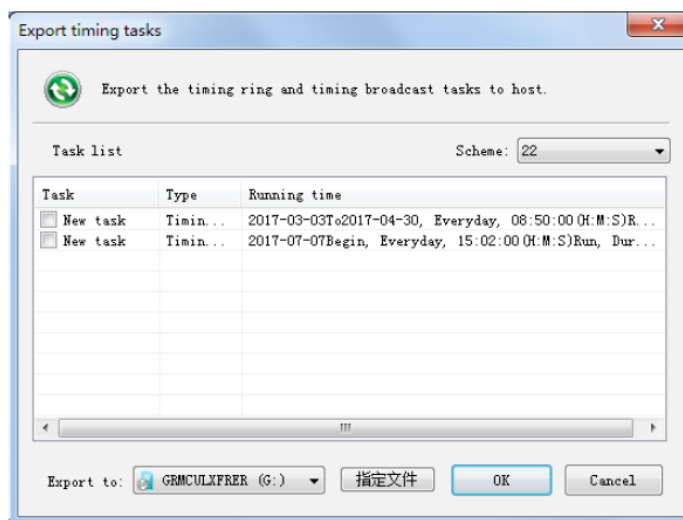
Export timing tasks

Export the timing ring and timing broadcast tasks to host.

Task list

Scheme: 22

| Task | Type | Running time |
|---|---|---|
| New task | Timin... | 2017-03-03To2017-04-30, Everyday, 08:50:00(H:M:S)R... |
| New task | Timin... | 2017-07-07Begin, Everyday, 15:02:00(H:M:S)Run, Dur... |

III

Export to: GRMCULXFRER (G:)

指定文件

OK

Cancel